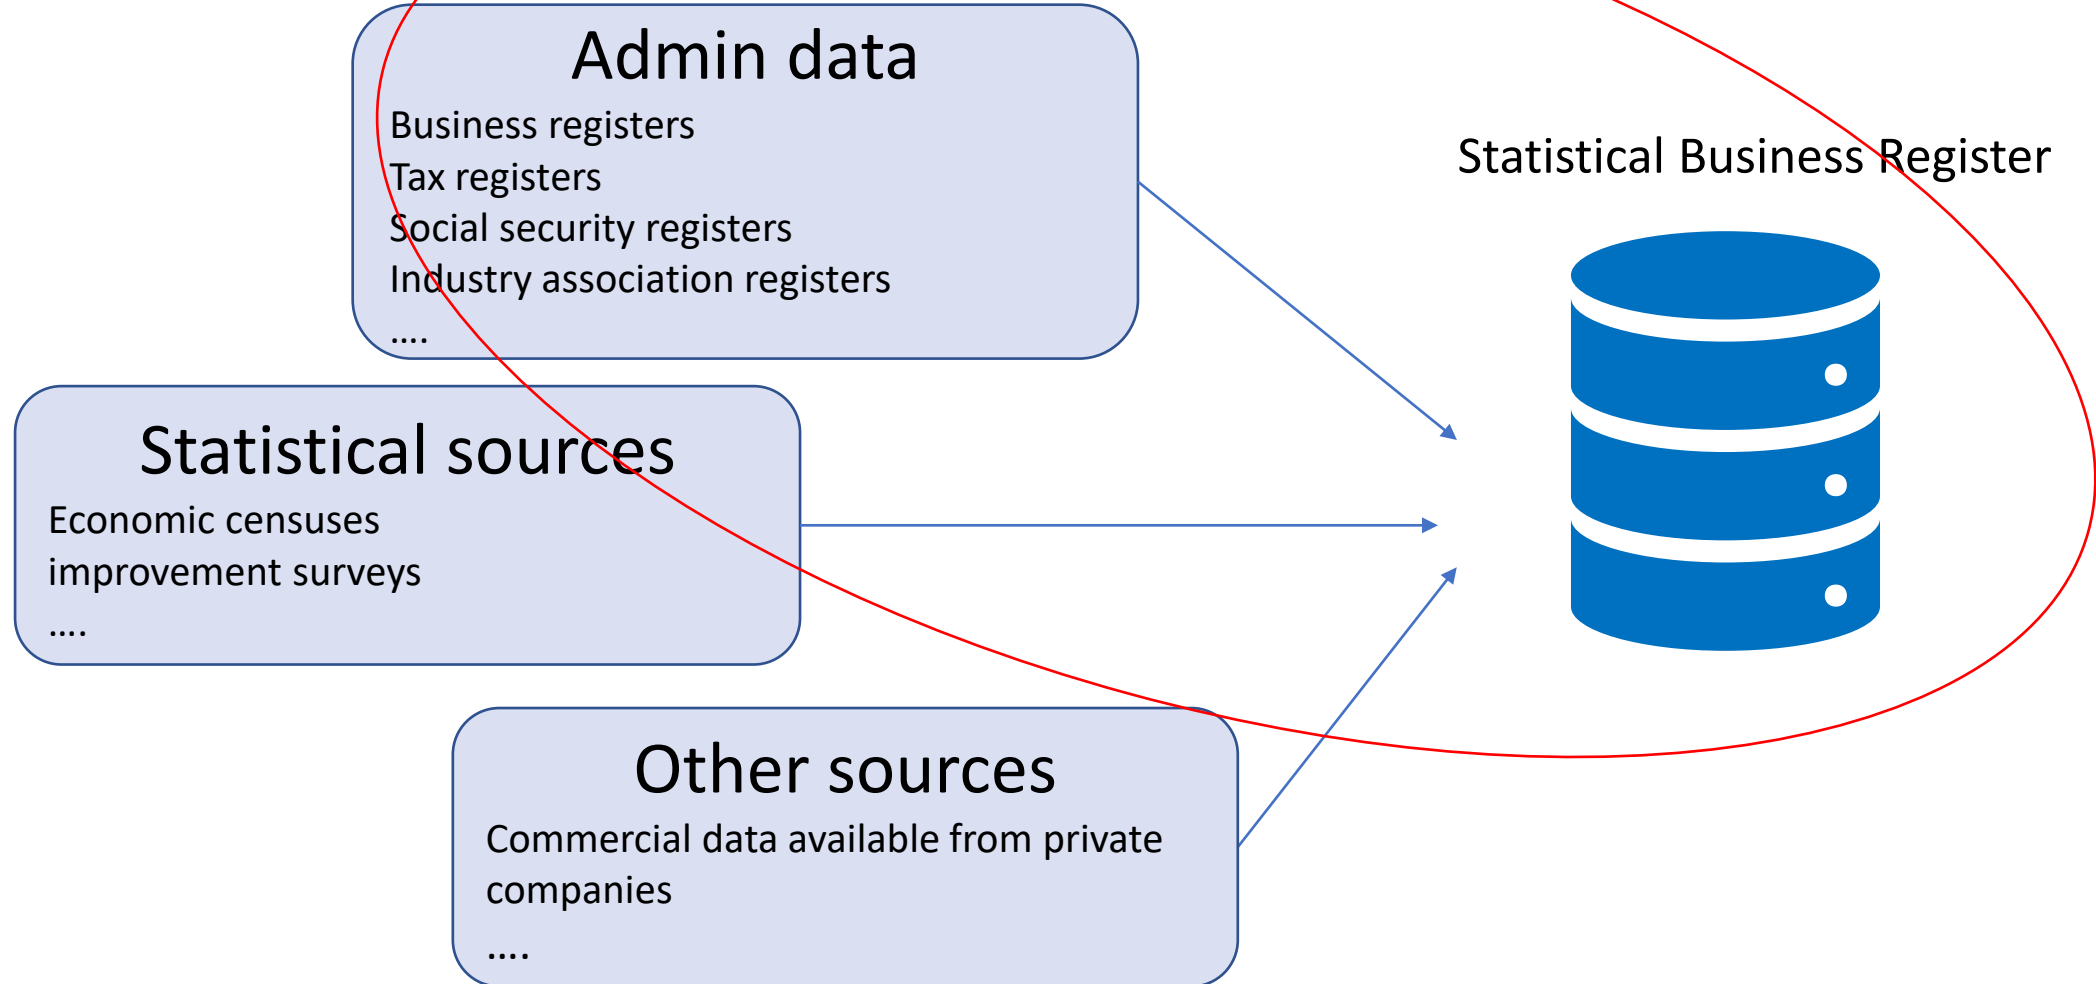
Admin data
Business registers
Tax registers
Social security registers
Industry association registers
....

Statistical Business Register

Statistical sources
Economic censuses
improvement surveys
....

Other sources
Commercial data available from private companies
....